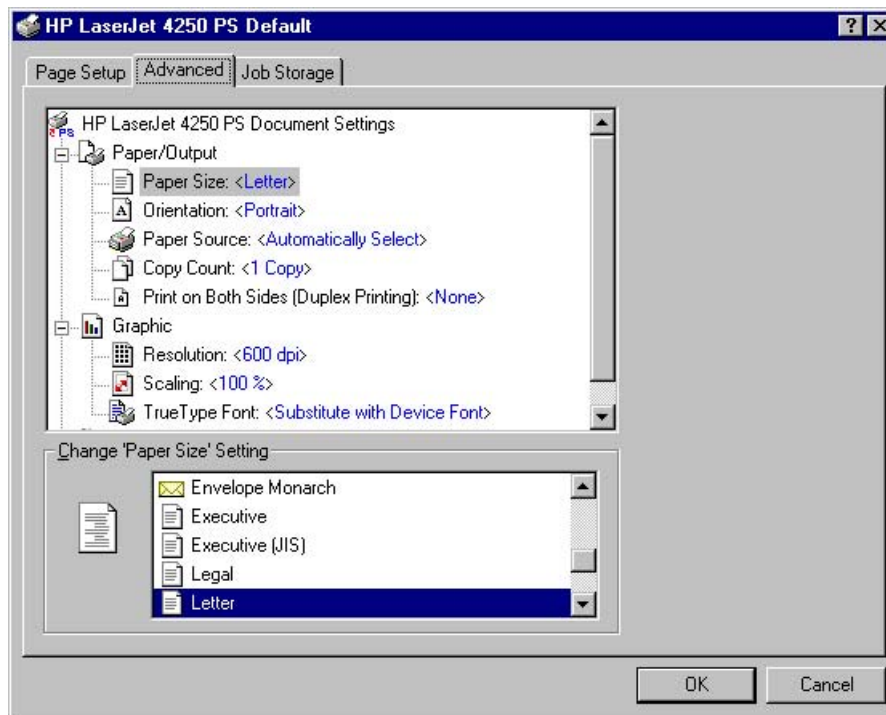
HP LaserJet 4250 PS Default

? X

Page Setup | Advanced | Job Storage

HP LaserJet 4250 PS Document Settings
Paper/Output
Paper Size: <Letter>
Orientation: <Portrait>
Paper Source: <Automatically Select>
Copy Count: <1 Copy>
Print on Both Sides (Duplex Printing): <None>
Graphic
Resolution: <600 dpi>
Scaling: <100 %>
TrueType Font: <Substitute with Device Font>

Change 'Paper Size' Setting

Envelope Monarch
Executive
Executive (JIS)
Legal
Letter

OK
Cancel